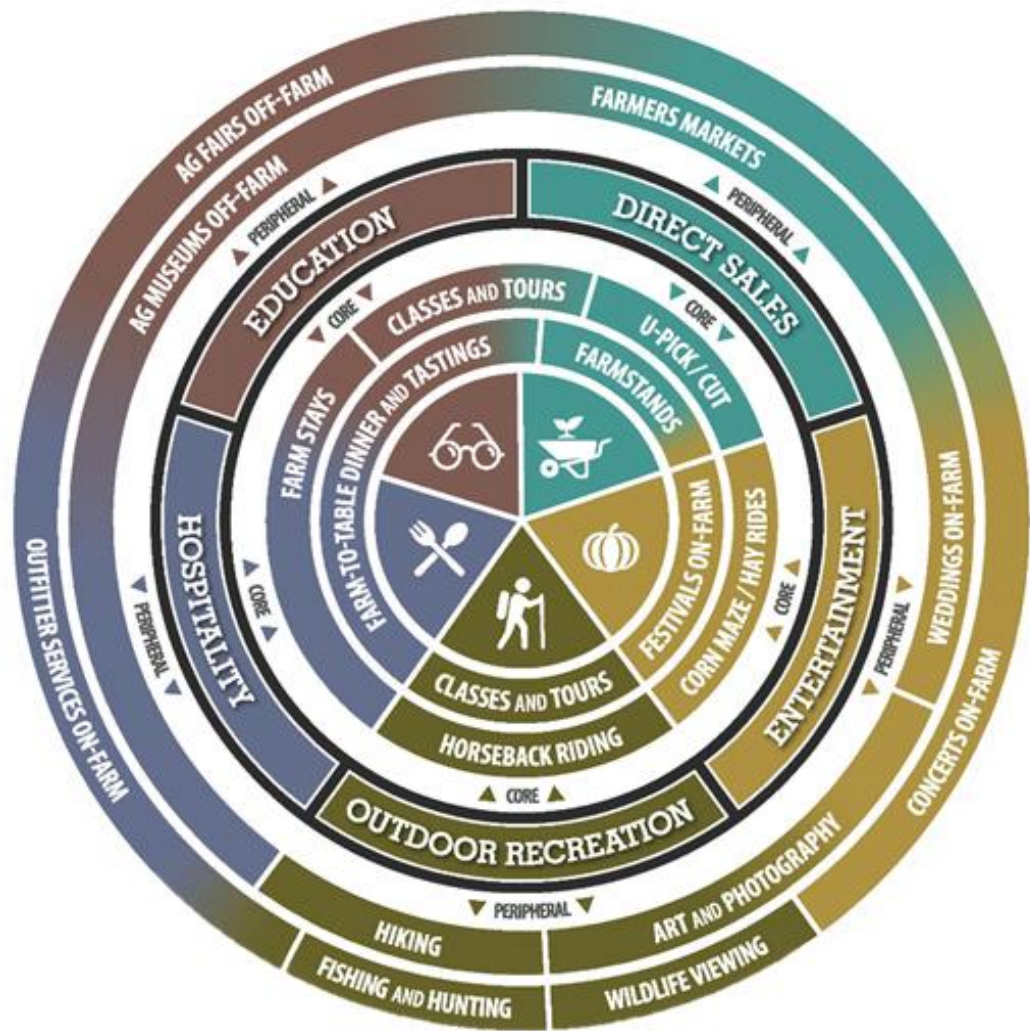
AG FAIRS OFF-FARM
AG MUSEUMS OFF-FARM
PERIPHERAL
EDUCATION
CORE
CLASSES AND TOURS
FARM-TO-TABLE DINNER AND TASTINGS
FARMERS MARKETS
PERIPHERAL
DIRECT SALES
CORE
U-PICK / CUT
FARMSTANDS
FARM STAYS
HOSPITALITY
CORE
PERIPHERAL
OUTFITTER SERVICES ON-FARM
WEDDINGS ON-FARM
ENTERTAINMENT
PERIPHERAL
CORE
CORN MAZE / HAY RIDES
FESTIVALS ON-FARM
CONCERTS ON-FARM
CLASSES AND TOURS
HORSEBACK RIDING
CORE
OUTDOOR RECREATION
PERIPHERAL
HIKING
FISHING AND HUNTING
ART AND PHOTOGRAPHY
WILDLIFE VIEWING